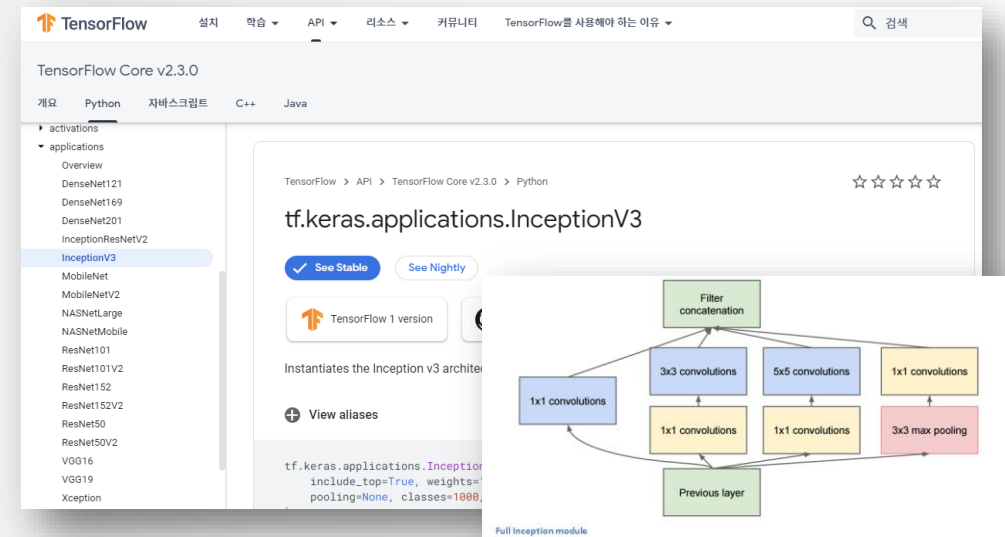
TensorFlow 설치 학습 API 리소스 커뮤니티 TensorFlow를 사용해야 하는 이유 검색

TensorFlow Core v2.3.0

개요 Python 자바스크립트 C++ Java

activations
applications
Overview
DenseNet121
DenseNet169
DenseNet201
InceptionResNetV2
InceptionV3
MobileNet
MobileNetV2
NASNetLarge
NASNetMobile
ResNet101
ResNet101V2
ResNet152
ResNet152V2
ResNet50
ResNet50V2
VGG16
VGG19
Xception

TensorFlow > API > TensorFlow Core v2.3.0 > Python

tf.keras.applications.InceptionV3

See Stable See Nightly

TensorFlow 1 version

Instantiates the Inception v3 archite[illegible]

View aliases

tf.keras.applications.Inception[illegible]
include_top=True, weights=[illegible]
pooling=None, classes=1000,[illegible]

Filter concatenation

1x1 convolutions

3x3 convolutions

5x5 convolutions

1x1 convolutions

1x1 convolutions

1x1 convolutions

3x3 max pooling

Previous layer

Full Inception module